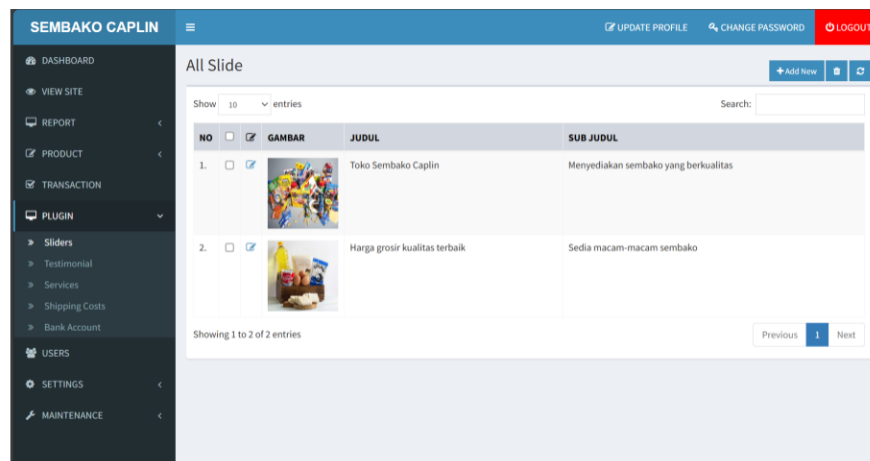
SEMBAKO CAPLIN

UPDATE PROFILE  CHANGE PASSWORD  LOGOUT

DASHBOARD
VIEW SITE
REPORT
PRODUCT
TRANSACTION
PLUGIN
» Sliders
» Testimonial
» Services
» Shipping Costs
» Bank Account
USERS
SETTINGS
MAINTENANCE

All Slide

+Add New

Show 10 entries

Search:

| NO | | | GAMBAR | JUDUL | SUB JUDUL |
|---|---|---|---|---|---|
| 1. | | | | Toko Sembako Caplin | Menyediakan sembako yang berkualitas |
| 2. | | | | Harga grosir kualitas terbaik | Sedia macam-macam sembako |

Showing 1 to 2 of 2 entries

Previous 1 Next